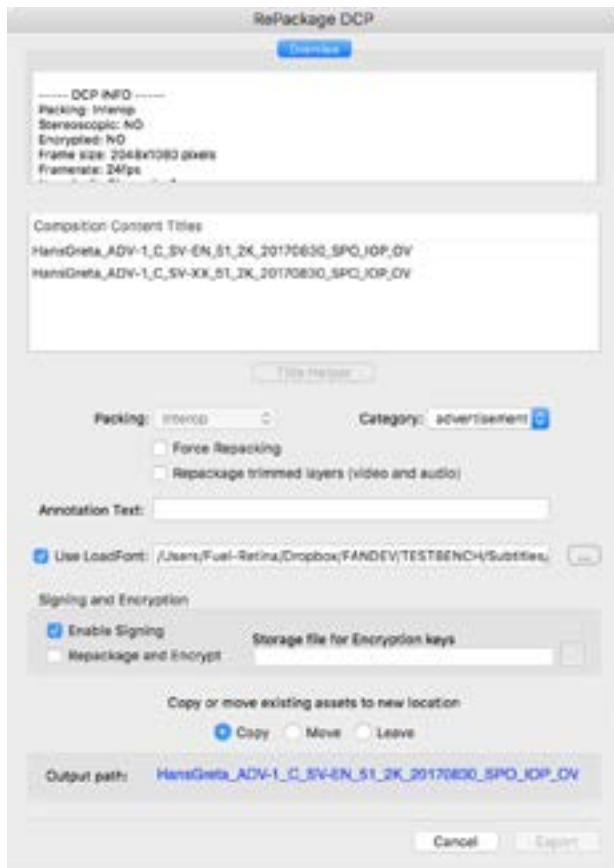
RePackage DCP

Overview

------ DCP INFO ------
Packing: Interop
Stereoscopic: NO
Encrypted: NO
Frame size: 2048x1080 pixels
Framerate: 24fps
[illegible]

Composition Content Titles
HansGreta_ADV-1_C_SV-EN_51_2K_20170830_SPO_IOP_OV
HansGreta_ADV-1_C_SV-XX_51_2K_20170830_SPO_IOP_OV

Title Helper

Packing: Interop
Category: advertisement
Force Repacking
Repackage trimmed layers (video and audio)

Annotation Text:

Use LoadFont: /Users/Fuel-Retina/Dropbox/FANDEV/TESTBENCH/Subtitles/
...

Signing and Encryption
Enable Signing
Repackage and Encrypt
Storage file for Encryption keys

Copy or move existing assets to new location
Copy Move Leave

Output path: HansGreta_ADV-1_C_SV-EN_51_2K_20170830_SPO_IOP_OV

Cancel Export